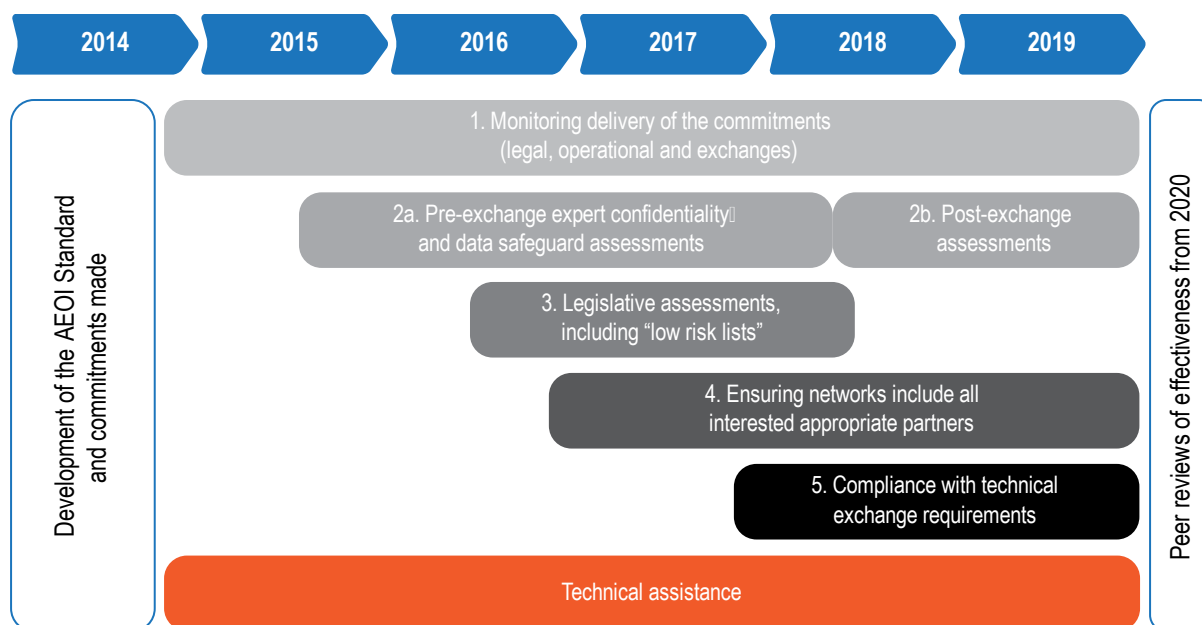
2014 2015 2016 2017 2018 2019

Development of the AEOI Standard and commitments made

1. Monitoring delivery of the commitments (legal, operational and exchanges)

2a. Pre-exchange expert confidentiality and data safeguard assessments

2b. Post-exchange assessments

3. Legislative assessments, including “low risk lists”

4. Ensuring networks include all interested appropriate partners

5. Compliance with technical exchange requirements

Technical assistance

Peer reviews of effectiveness from 2020